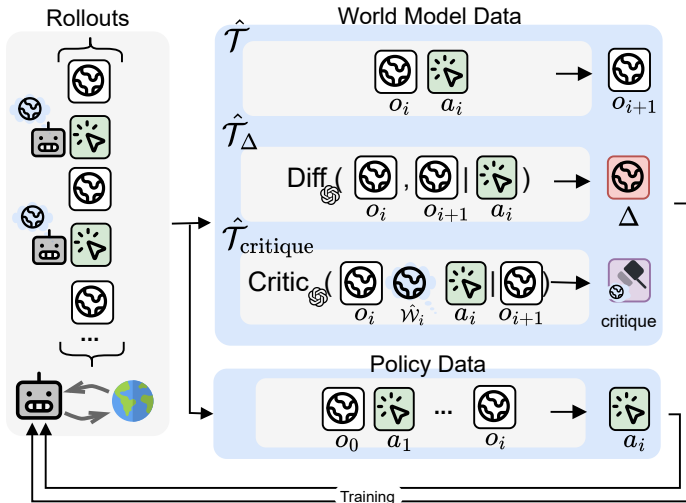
Rollouts

World Model Data

$\hat{\mathcal{T}}$

$o_i$ $a_i$ $o_{i+1}$

$\hat{\mathcal{T}}_\Delta$

Diff( $o_i$ , $o_{i+1}$ | $a_i$ )

$\Delta$

$\hat{\mathcal{T}}_{\text{critique}}$

Critic( $o_i$ $\hat{\mathcal{W}}_i$ $a_i$ | $o_{i+1}$ )

critique

...

Policy Data

$o_0$ $a_1$ ... $o_i$ $a_i$

Training